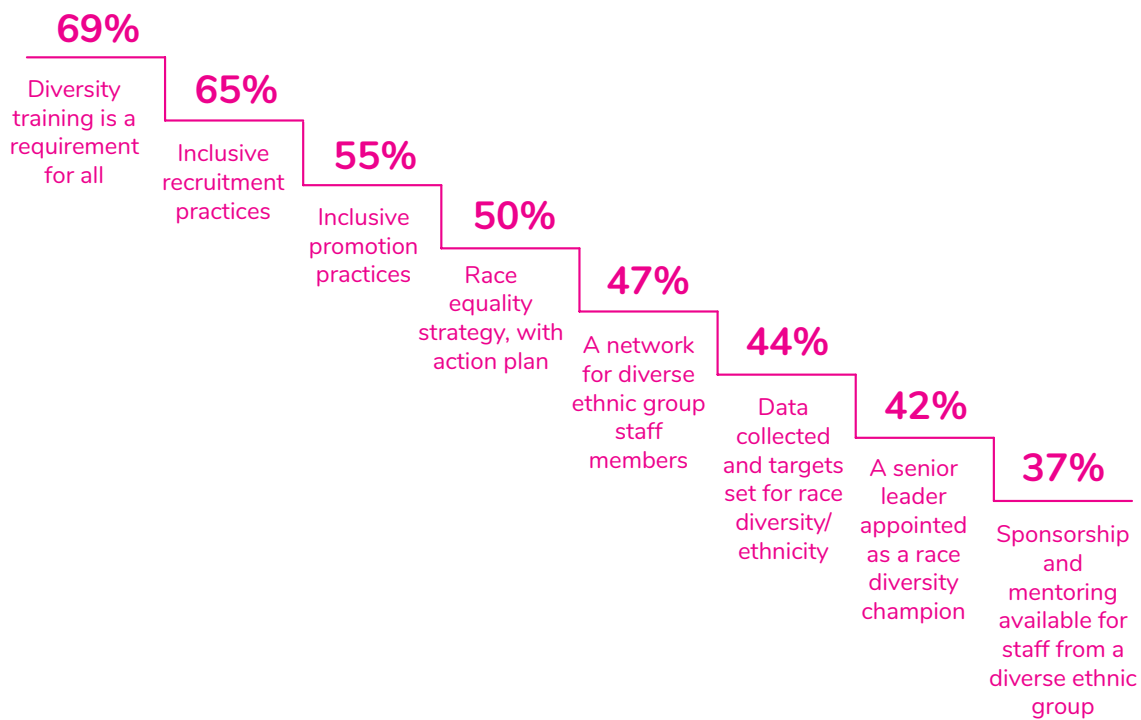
69%
Diversity training is a requirement for all

65%
Inclusive recruitment practices

55%
Inclusive promotion practices

50%
Race equality strategy, with action plan

47%
A network for diverse ethnic group staff members

44%
Data collected and targets set for race diversity/ ethnicity

42%
A senior leader appointed as a race diversity champion

37%
Sponsorship and mentoring available for staff from a diverse ethnic group